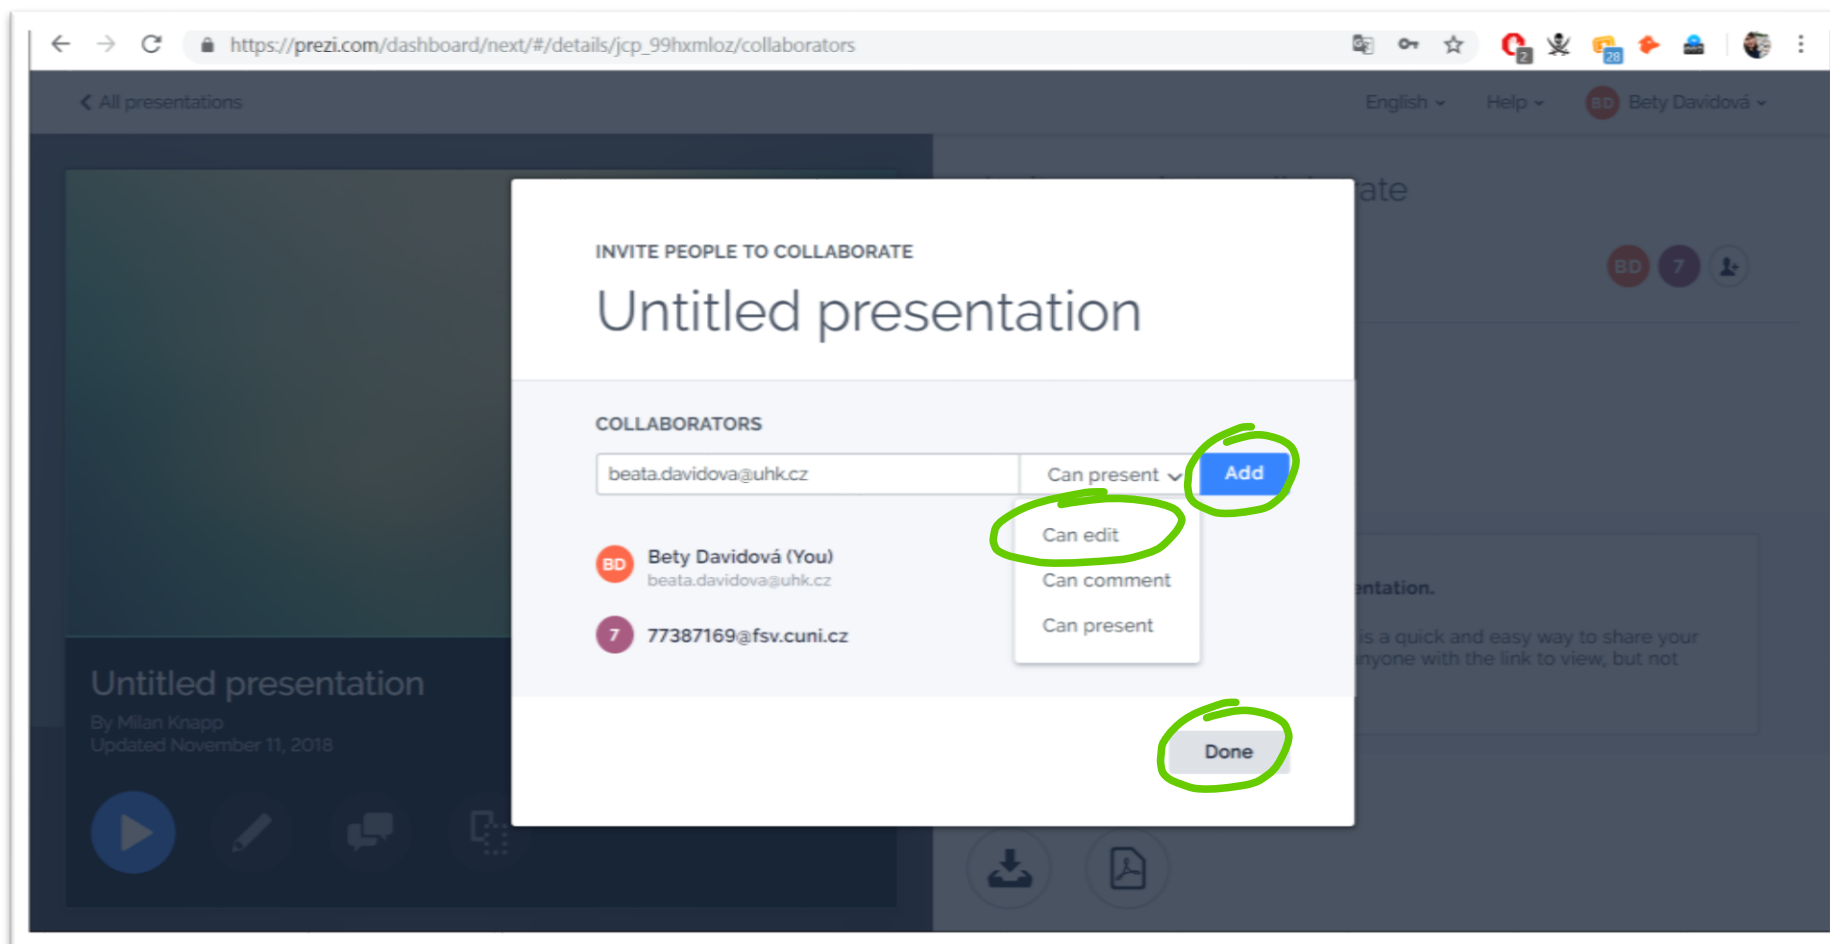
https://prezi.com/dashboard/next/#/details/jcp_99hxmloz/collaborators

All presentations

English Help BD Bety Davidová

ate

BD 7

INVITE PEOPLE TO COLLABORATE

Untitled presentation

COLLABORATORS

beata.davidova@uhk.cz

Can present

Add

Can edit

Can comment

Can present

BD Bety Davidová (You)
beata.davidova@uhk.cz

7 77387169@fsv.cuni.cz

ntation.

is a quick and easy way to share your nyone with the link to view, but not

Untitled presentation

By Milan Knapp
Updated November 11, 2018

Done